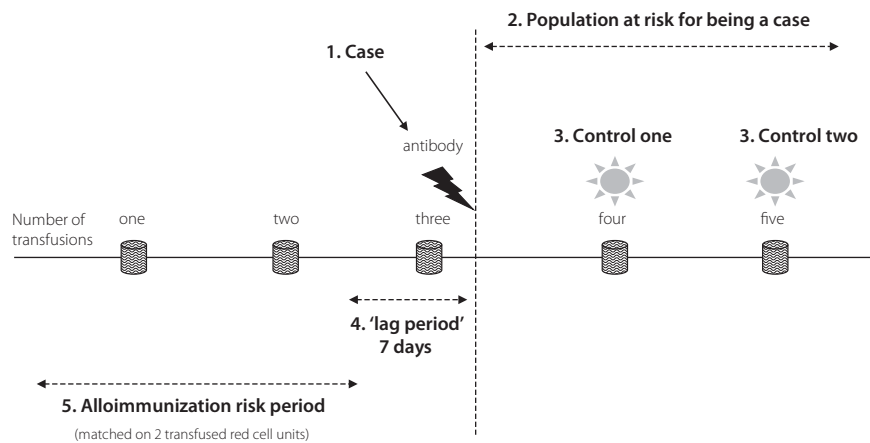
2. Population at risk for being a case

1. Case

antibody

3. Control one

3. Control two

Number of transfusions

one

two

three

four

five

4. 'lag period' 7 days

5. Alloimmunization risk period

(matched on 2 transfused red cell units)